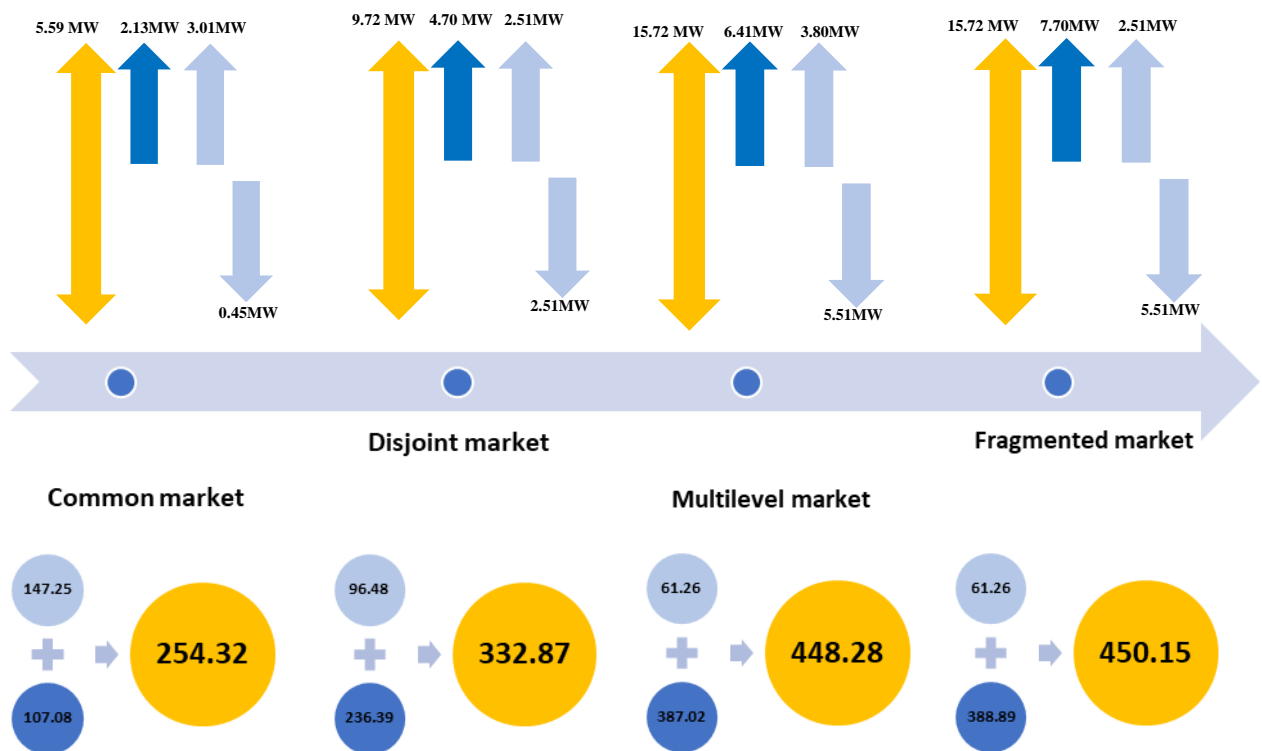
5.59 MW 2.13MW 3.01MW

0.45MW

9.72 MW 4.70 MW 2.51MW

2.51MW

15.72 MW 6.41MW 3.80MW

5.51MW

15.72 MW 7.70MW 2.51MW

5.51MW

Disjoint market

Fragmented market

Common market

Multilevel market

147.25

107.08

254.32

96.48

236.39

332.87

61.26

387.02

448.28

61.26

388.89

450.15